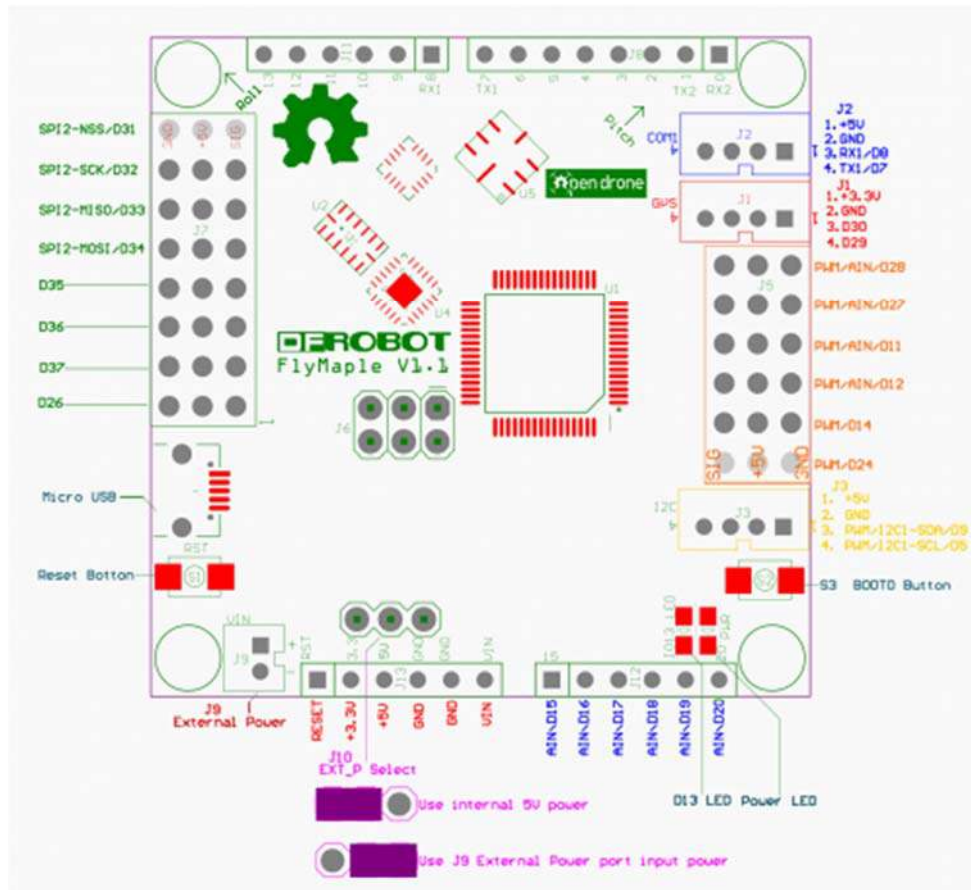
J11
L3 L2 L1 10 9 8
RX1
Roll
J8
7 6 5 4 3 2 1 0
TX1 TX2 RX2
Pitch
J2
1. +5V
2. GND
3. RX1/D8
4. TX1/D7
COM1
J1
1. +3.3V
2. GND
3. D30
4. D29
GPS
U5
opendrone
U2
U3
U4
U1
SPI2-NSS/D31
SPI2-SCK/D32
SPI2-MISO/D33
SPI2-MOSI/D34
D35
D36
D37
D26
J7
DFROBOT
FlyMaple V1.1
J6
J5
PWM/AIN/D28
PWM/AIN/D27
PWM/AIN/D11
PWM/AIN/D12
PWM/D14
PWM/D24
SIG +5V GND
J3
1. +5V
2. GND
3. PWM/I2C1-SDA/D9
4. PWM/I2C1-SCL/D5
I2C
Micro USB
RST
Reset Botton
S1
S2
S3 BOOT0 Button
VIN
J9
J9
External Power
RST 3.3 5V GND GND VIN
J13
RESET +3.3V +5V GND GND VIN
J10
EXT_P Select
J15
J12
D13 LED PWR
AIN/D15 AIN/D16 AIN/D17 AIN/D18 AIN/D19 AIN/D20
D13 LED Power LED
Use internal 5V power
Use J9 External Power port input power